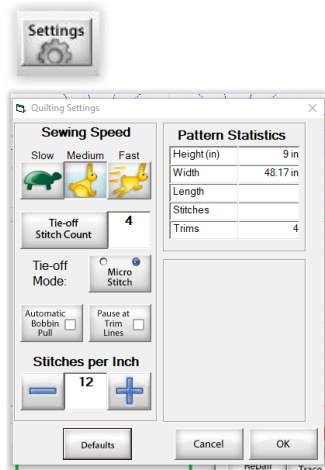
Settings

Quilting Settings

Sewing Speed

Slow Medium Fast

Tie-off Stitch Count 4

Tie-off Mode: Micro Stitch

Automatic Bobbin Pull

Pause at Trim Lines

Stitches per Inch

12

Pattern Statistics

| | |
|---|---|
| Height (in) | 9 in |
| Width | 48.17 in |
| Length | |
| Stitches | |
| Trims | 4 |

Defaults

Cancel

OK

Repair

Trace